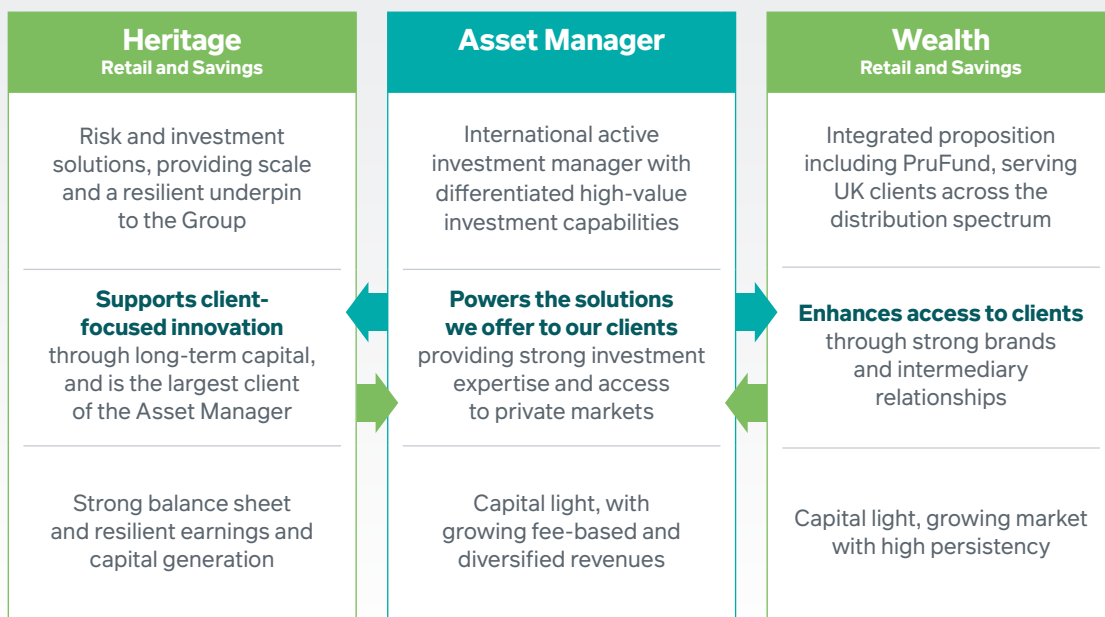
Heritage
Retail and Savings

Risk and investment solutions, providing scale and a resilient underpin to the Group

Supports client-focused innovation through long-term capital, and is the largest client of the Asset Manager

Strong balance sheet and resilient earnings and capital generation

Asset Manager

International active investment manager with differentiated high-value investment capabilities

Powers the solutions we offer to our clients providing strong investment expertise and access to private markets

Capital light, with growing fee-based and diversified revenues

Wealth
Retail and Savings

Integrated proposition including PruFund, serving UK clients across the distribution spectrum

Enhances access to clients through strong brands and intermediary relationships

Capital light, growing market with high persistency